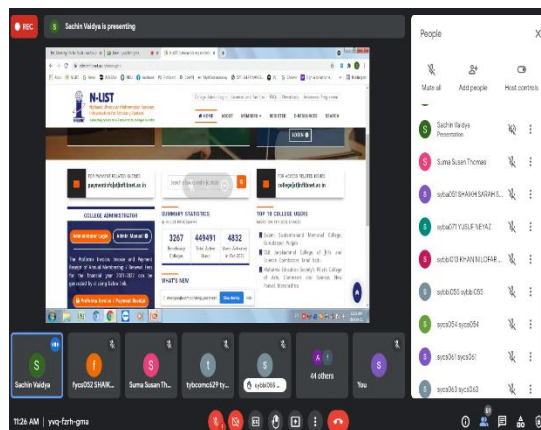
REC

S Sachin Vaidya is presenting

N-LIST

HOME ABOUT MEMBERS REGISTER E-RESOURCES SEARCH

LOGIN

FOR PAYMENT RELATED QUERIES
payment@inflibnet.ac.in

FOR ACCESS RELATED QUERIES
college@inflibnet.ac.in

COLLEGE ADMINISTRATOR

Administrator Login

Admin Manual

SUMMARY STATISTICS

| 3267 | 449491 | 4832 |
|---|---|---|
| Beneficiary Colleges | Total Active Users | New Activated in Oct 2021 |

TOP 10 COLLEGE USERS

WHAT'S NEW

People

Mute all

Add people

Host controls

Sachin Vaidya
Presentation

Suma Susan Thomas

sybaf051 SHAIKH SARAH S...

syba071 YUSUF NEYAZ

sybbi013 KHAN NILOFAR...

sybbi055 sybbi055

syco054 syco054

syco061 syco061

syco063 syco63

Sachin Vaidya

fyco052 SHAIK...

Suma Susan Th...

tybcom0629 ty...

sybbi065 ...

44 others

You

11:26 AM | yvq-fzrh-gma